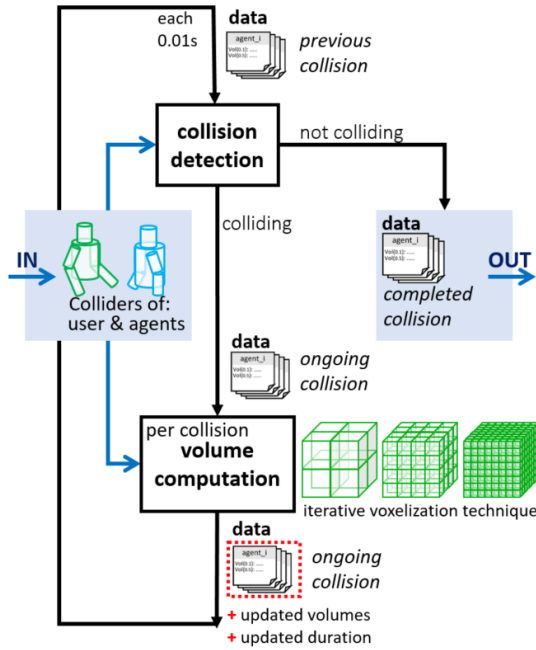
each 0.01s

data

agent_i
Vol(0.1): .....
Vol(0.1): .....

previous collision

collision detection

not colliding

colliding

IN

Colliders of: user & agents

data

agent_i
Vol(0.1): .....
Vol(0.1): .....

completed collision

OUT

data

agent_i
Vol(0.1): .....
Vol(0.1): .....

ongoing collision

per collision
volume computation

iterative voxelization technique

data

agent_i
Vol(0.1): .....
Vol(0.1): .....

ongoing collision

+ updated volumes
+ updated duration